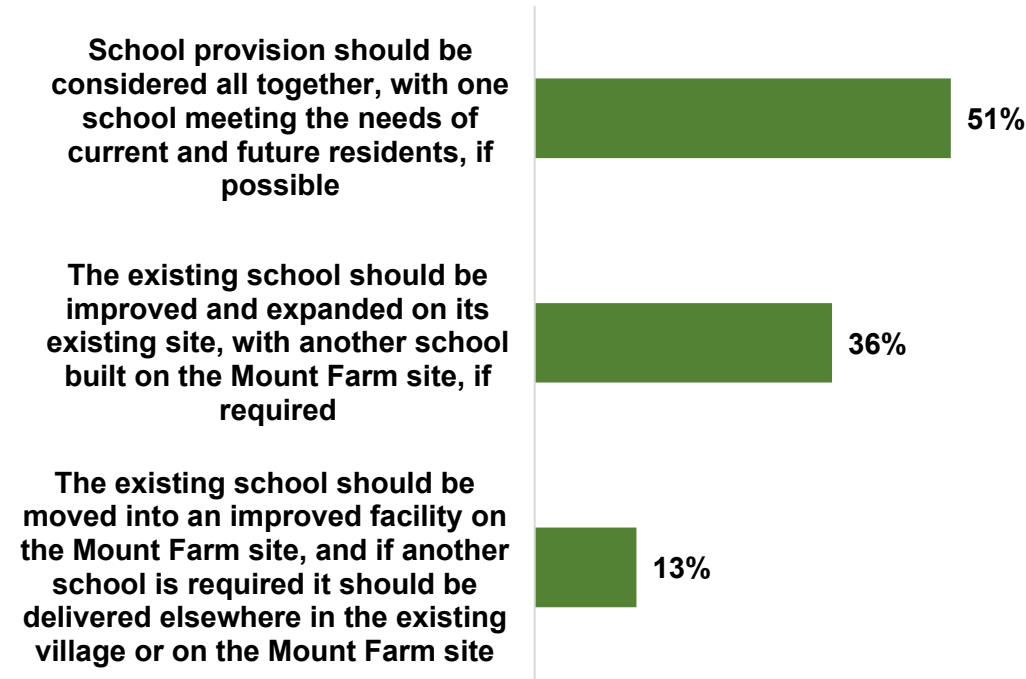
School provision should be considered all together, with one school meeting the needs of current and future residents, if possible

51%

The existing school should be improved and expanded on its existing site, with another school built on the Mount Farm site, if required

36%

The existing school should be moved into an improved facility on the Mount Farm site, and if another school is required it should be delivered elsewhere in the existing village or on the Mount Farm site

13%